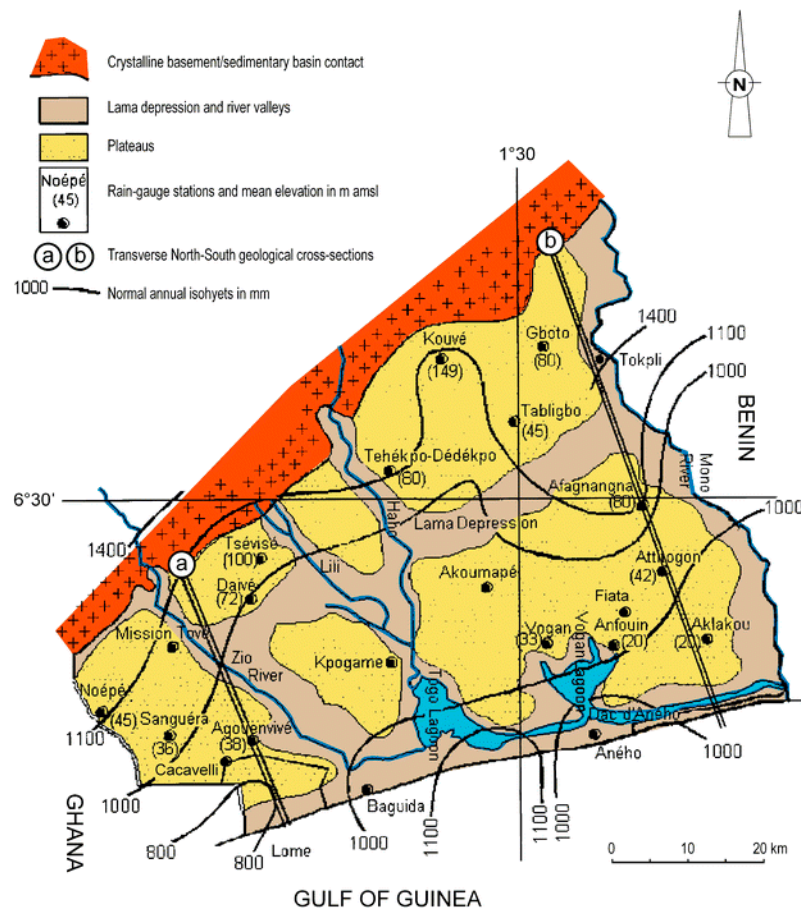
Crystalline basement/sedimentary basin contact

Lama depression and river valleys

Plateaus

Noépé (45) Rain-gauge stations and mean elevation in m amsl

a b Transverse North-South geological cross-sections

1000 Normal annual isohyets in mm

N

1°30

b

1400

1100

1000

Gboto (80)

Kouvé (149)

Tokpli

Tabligbo (45)

BENIN

Tehékpo-Dédékpo (60)

Mono River

6°30'

Afagnangna (60)

1000

Haho

Lama Depression

1400

a

Tsévié (100)

Lili

Attitogon (42)

Davié (72)

Akoumapé

Fiata

Mission Tové

Vogan (33)

Vogan Lagoon

Anfouin (20)

Aklakou (20)

Zio River

Kpogame

Togo Lagoon

Noépé (45)

Sanguéra (36)

Agoyenvivé (38)

Lac d'Aného

1100

Cacavelli

Aného

1000

GHANA

1000

Baguida

1100

1100

1000

800

800

Lome

1000

0 10 20 km

GULF OF GUINEA